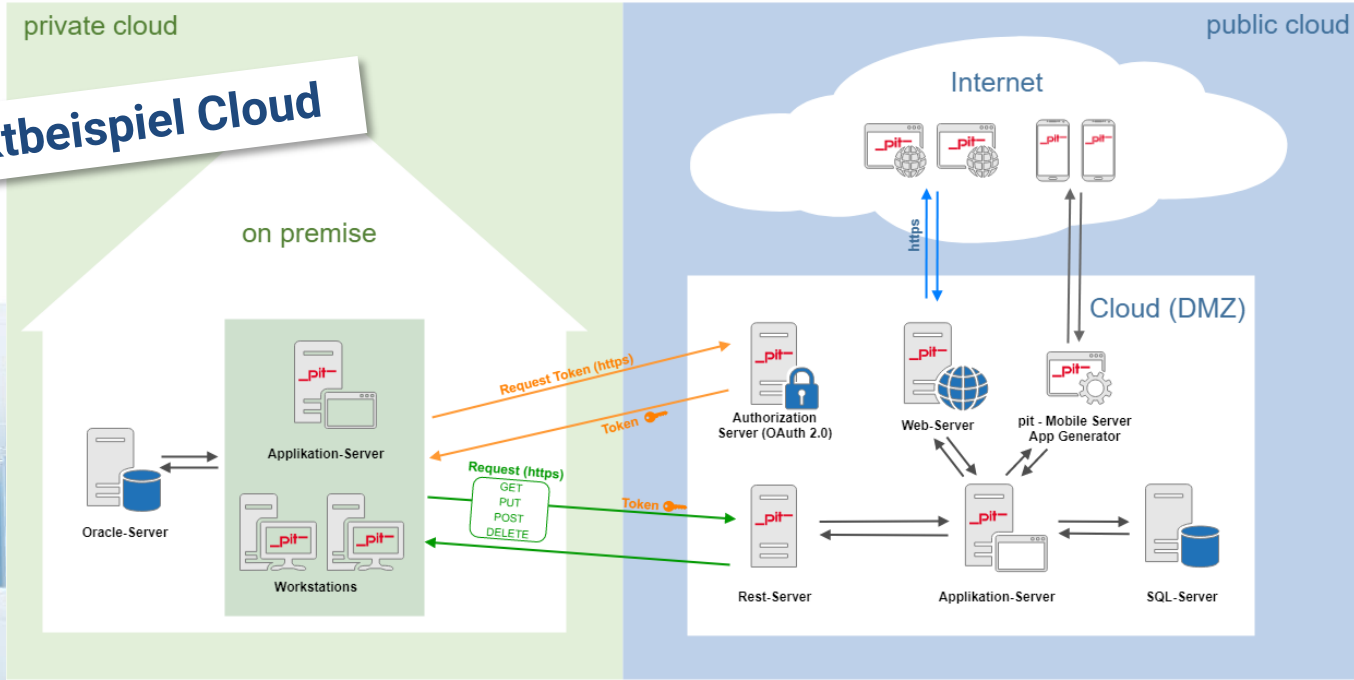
private cloud

public cloud

tbeispiel Cloud

Internet

_pit_ _pit_ _pit_ _pit_

https

on premise

Cloud (DMZ)

_pit_
Applikation-Server

Request Token (https)

Token

_pit_
Authorization Server (OAuth 2.0)

_pit_
Web-Server

_pit_
pit - Mobile Server App Generator

Oracle-Server

_pit_ _pit_
Workstations

Request (https)
GET
PUT
POST
DELETE

Token

_pit_
Rest-Server

_pit_
Applikation-Server

SQL-Server